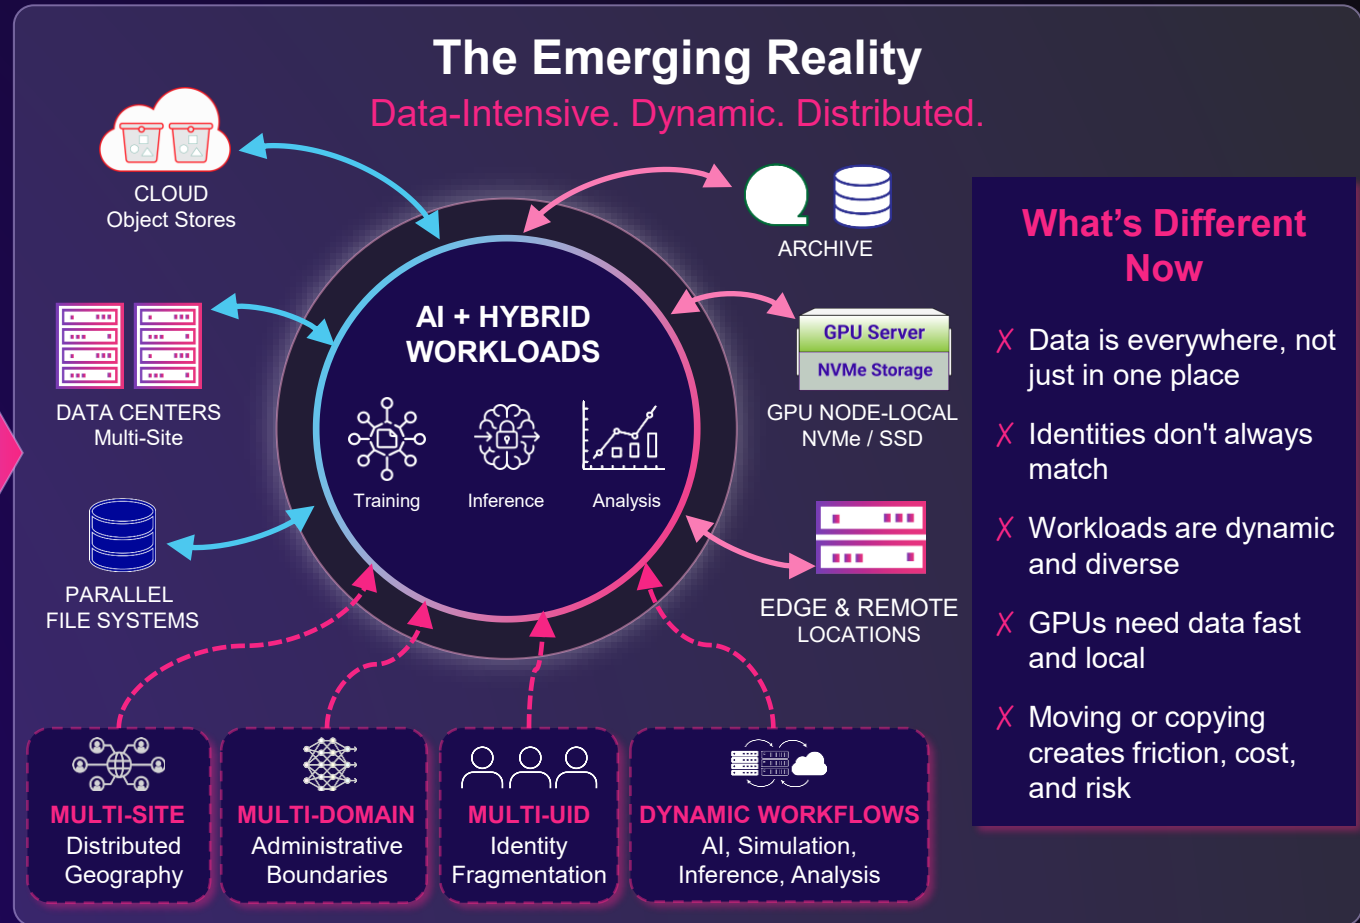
The Emerging Reality

Data-Intensive. Dynamic. Distributed.

CLOUD
Object Stores

ARCHIVE

DATA CENTERS
Multi-Site

AI + HYBRID WORKLOADS

Training

Inference

Analysis

GPU Server

NVMe Storage

GPU NODE-LOCAL
NVMe / SSD

PARALLEL
FILE SYSTEMS

EDGE & REMOTE
LOCATIONS

What's Different Now

✗ Data is everywhere, not just in one place

✗ Identities don't always match

✗ Workloads are dynamic and diverse

✗ GPUs need data fast and local

✗ Moving or copying creates friction, cost, and risk

MULTI-SITE
Distributed Geography

MULTI-DOMAIN
Administrative Boundaries

MULTI-UID
Identity Fragmentation

DYNAMIC WORKFLOWS
AI, Simulation, Inference, Analysis